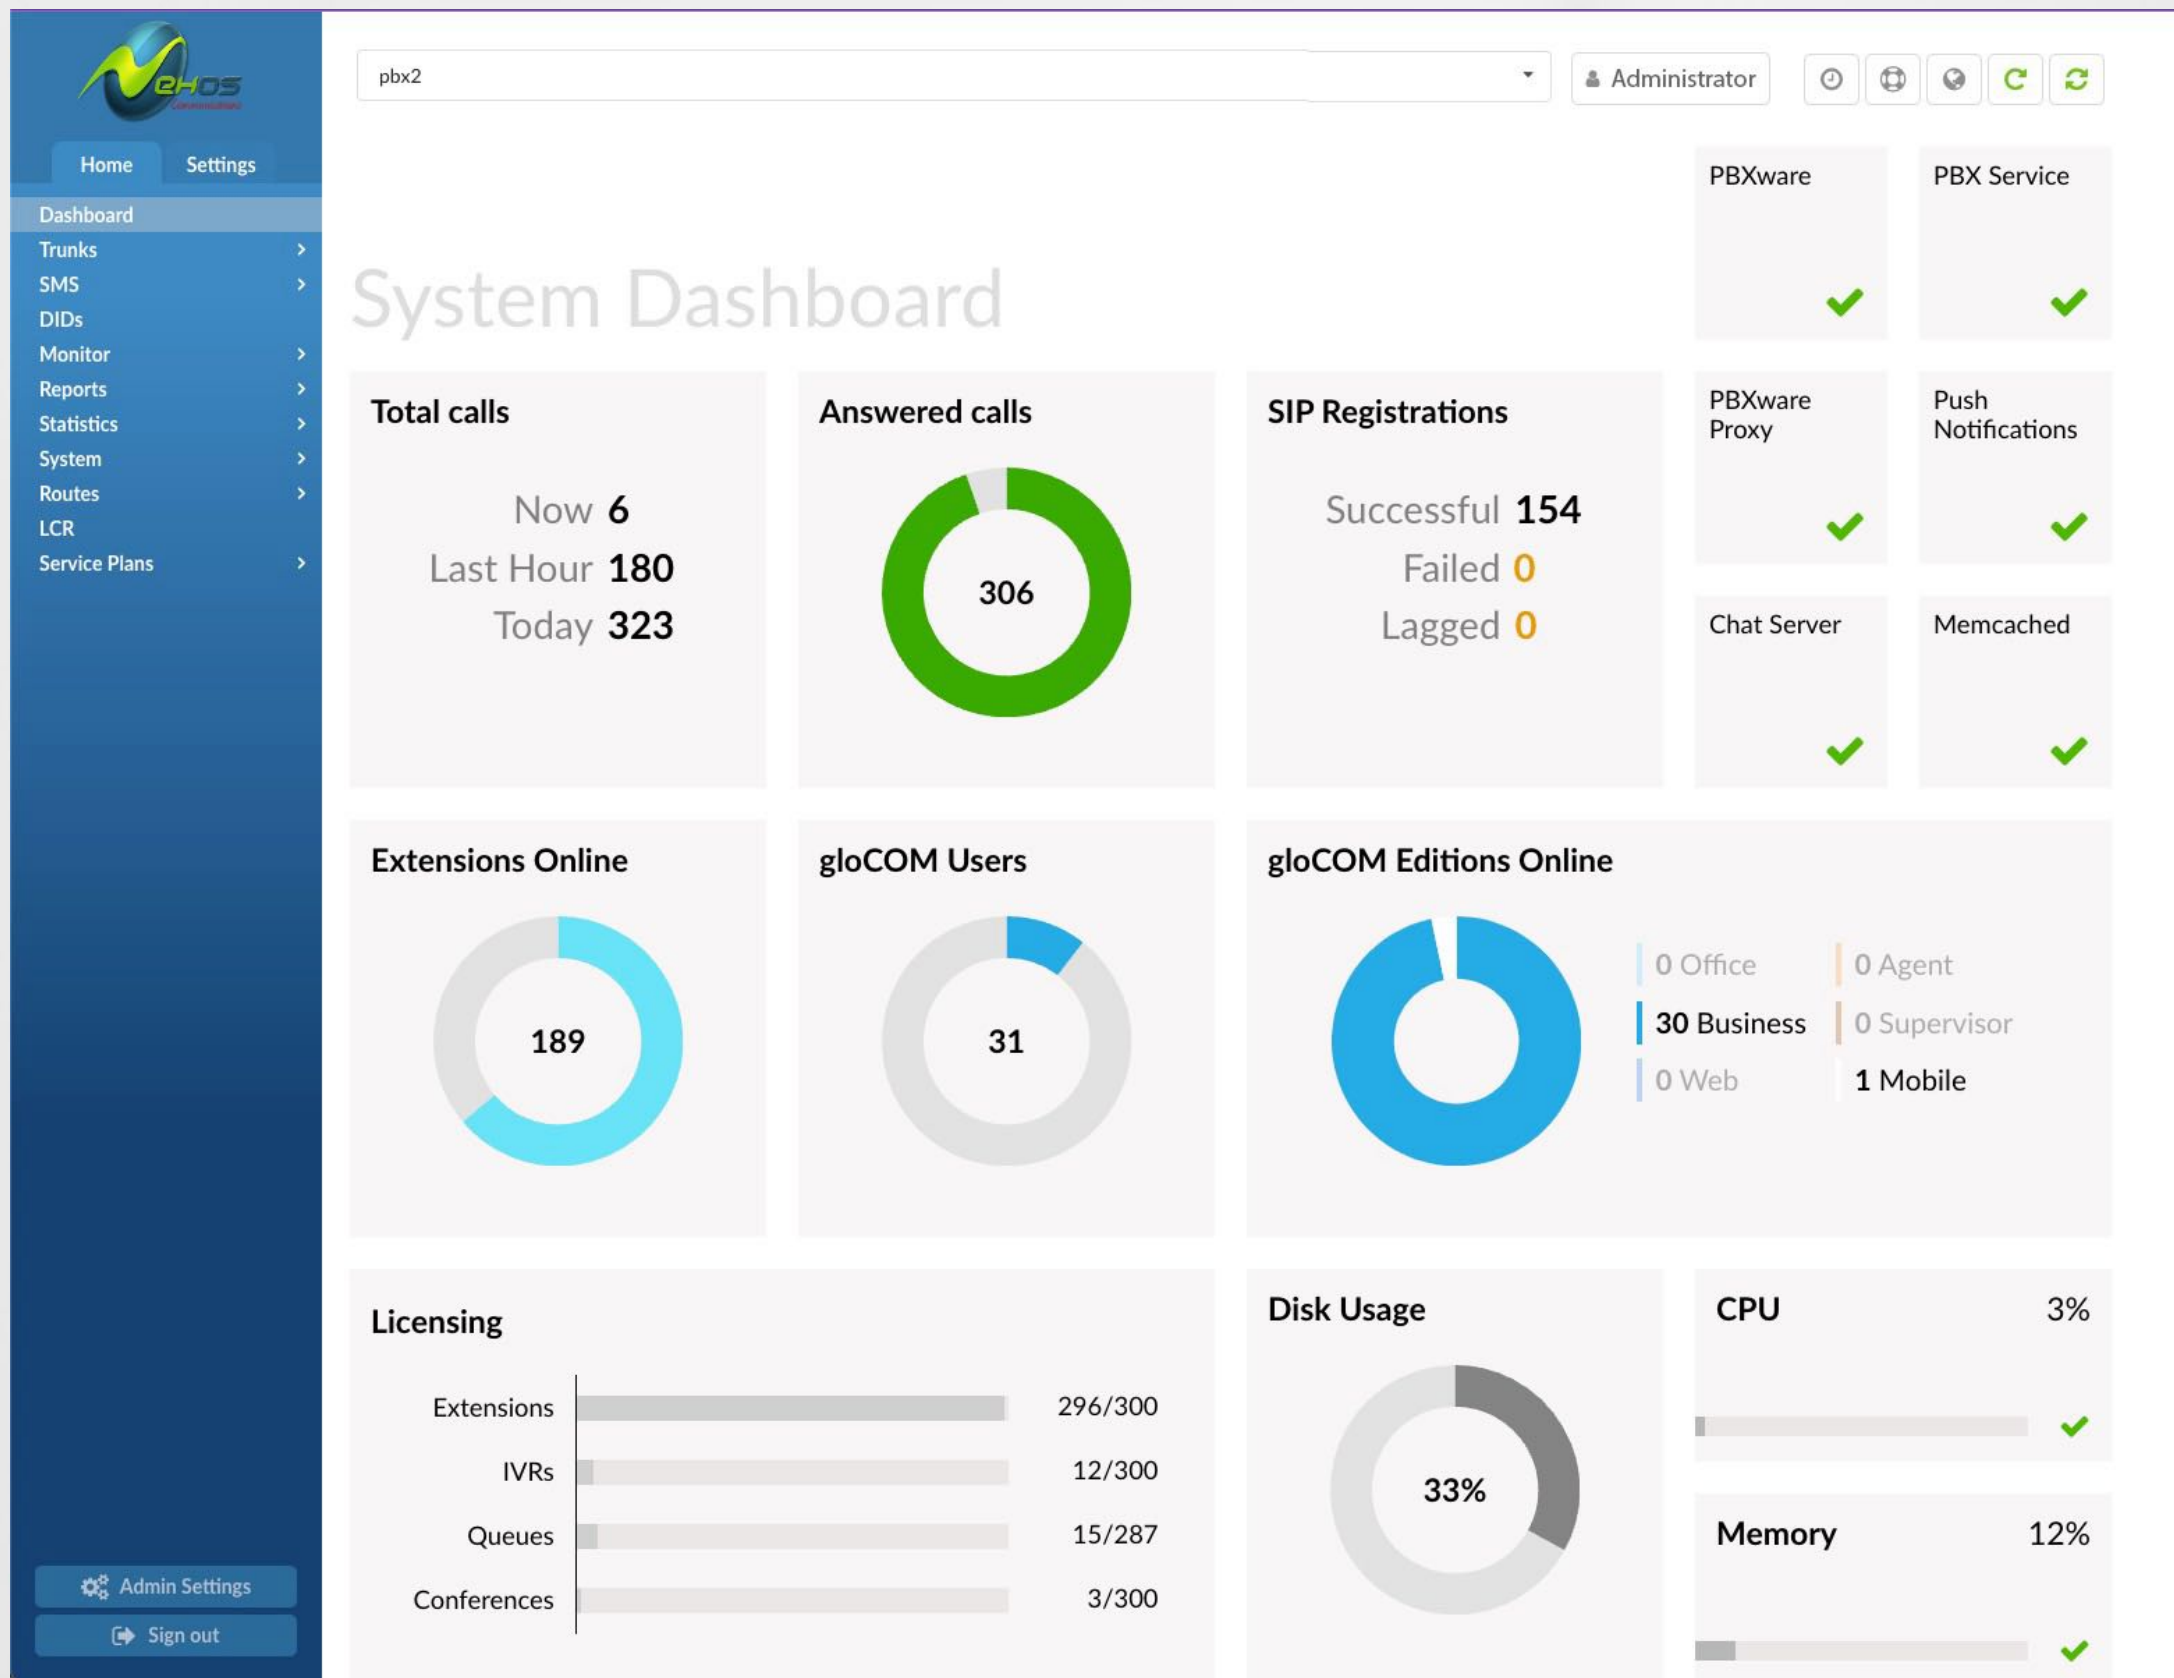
ehos

Home Settings

Dashboard
Trunks
SMS
DIDs
Monitor
Reports
Statistics
System
Routes
LCR
Service Plans

Admin Settings
Sign out

pbx2

Administrator

System Dashboard

PBXware

PBX Service

Total calls
Now 6
Last Hour 180
Today 323

Answered calls
306

SIP Registrations
Successful 154
Failed 0
Lagged 0

PBXware Proxy

Push Notifications

Chat Server

Memcached

Extensions Online
189

gloCOM Users
31

gloCOM Editions Online
0 Office
30 Business
0 Web
0 Agent
0 Supervisor
1 Mobile

Licensing

| | |
|---|---|
| Extensions | 296/300 |
| IVRs | 12/300 |
| Queues | 15/287 |
| Conferences | 3/300 |

Disk Usage
33%

CPU 3%

Memory 12%